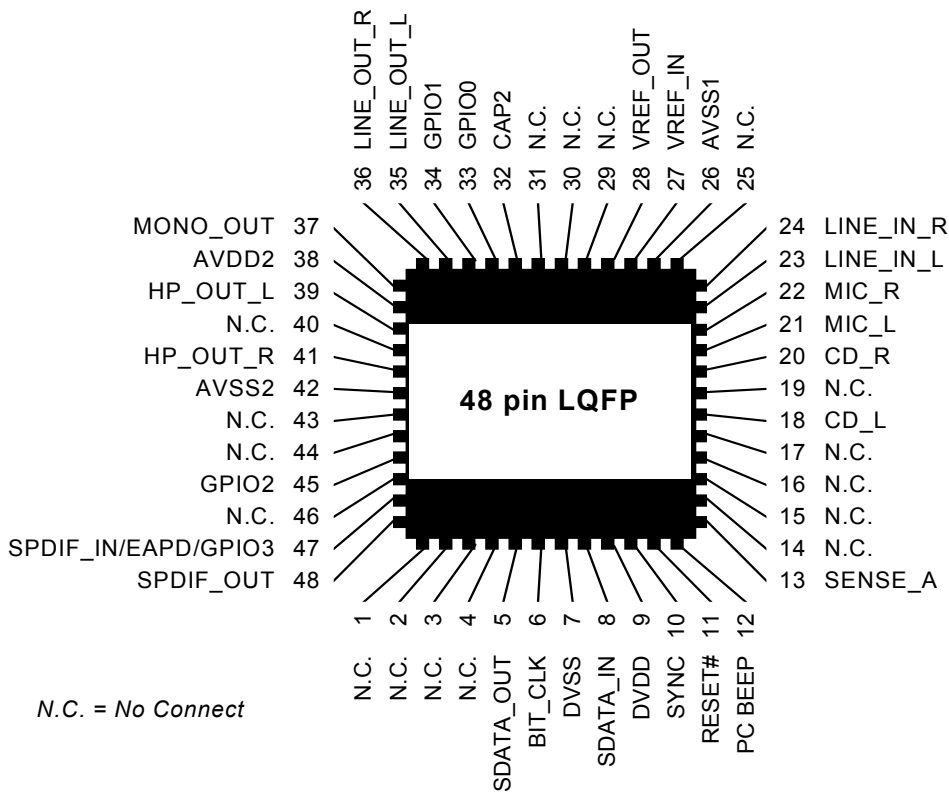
LINE_OUT_R 36
LINE_OUT_L 35
GPIO1 34
GPIO0 33
CAP2 32
N.C. 31
N.C. 30
N.C. 29
VREF_OUT 28
VREF_IN 27
AVSS1 26
N.C. 25

MONO_OUT 37
AVDD2 38
HP_OUT_L 39
N.C. 40
HP_OUT_R 41
AVSS2 42
N.C. 43
N.C. 44
GPIO2 45
N.C. 46
SPDIF_IN/EAPD/GPIO3 47
SPDIF_OUT 48

48 pin LQFP

24 LINE_IN_R
23 LINE_IN_L
22 MIC_R
21 MIC_L
20 CD_R
19 N.C.
18 CD_L
17 N.C.
16 N.C.
15 N.C.
14 N.C.
13 SENSE_A

1 N.C.
2 N.C.
3 N.C.
4 N.C.
5 SDATA_OUT
6 BIT_CLK
7 DVSS
8 SDATA_IN
9 DVDD
10 SYNC
11 RESET#
12 PC BEEP

N.C. = No Connect